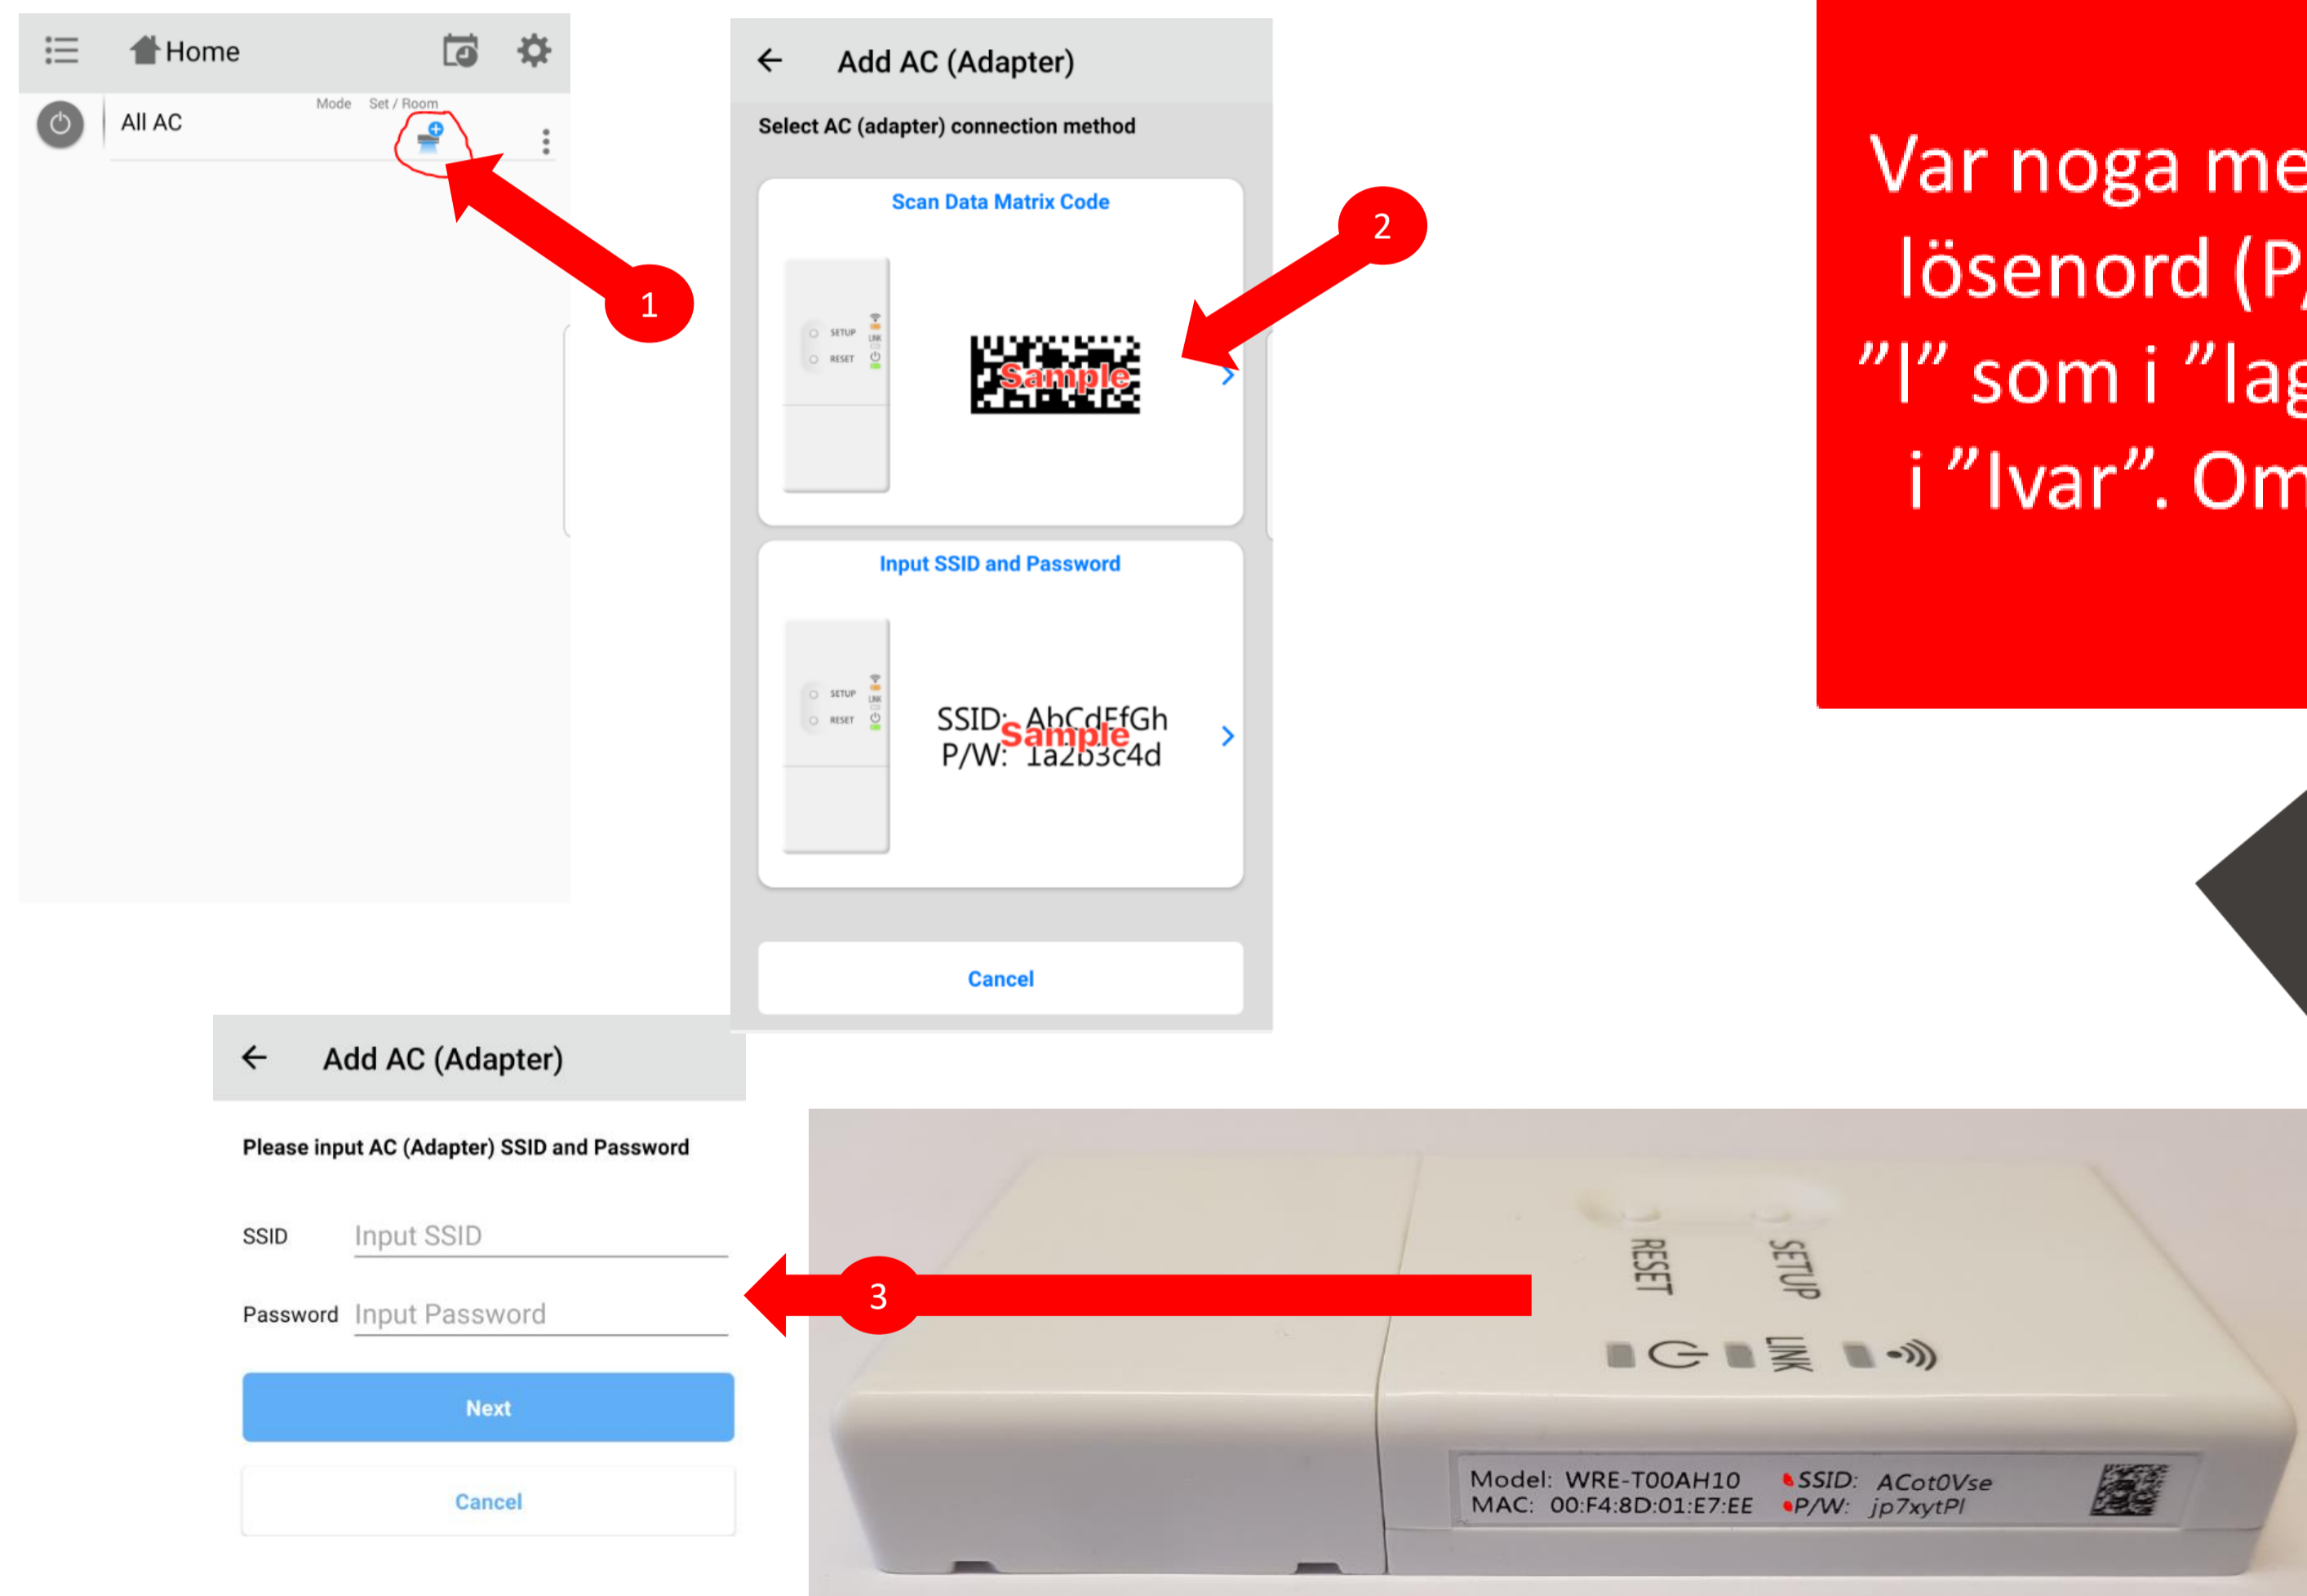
Home

Mode Set / Room

All AC

1

Add AC (Adapter)

Select AC (adapter) connection method

Scan Data Matrix Code

SETUP RESET LINK

Sample

2

Input SSID and Password

SETUP RESET LINK

SSID: AbCdEfGh
P/W: 1a2b3c4d
Sample

Cancel

Var noga me
lösenord (P
"l" som i "lag
i "Ivar". Om

Add AC (Adapter)

Please input AC (Adapter) SSID and Password

SSID Input SSID

Password Input Password

Next

Cancel

3

RESET SETUP

LINK

Model: WRE-T00AH10
MAC: 00:F4:8D:01:E7:EE
SSID: ACot0Vse
P/W: jp7xytPl